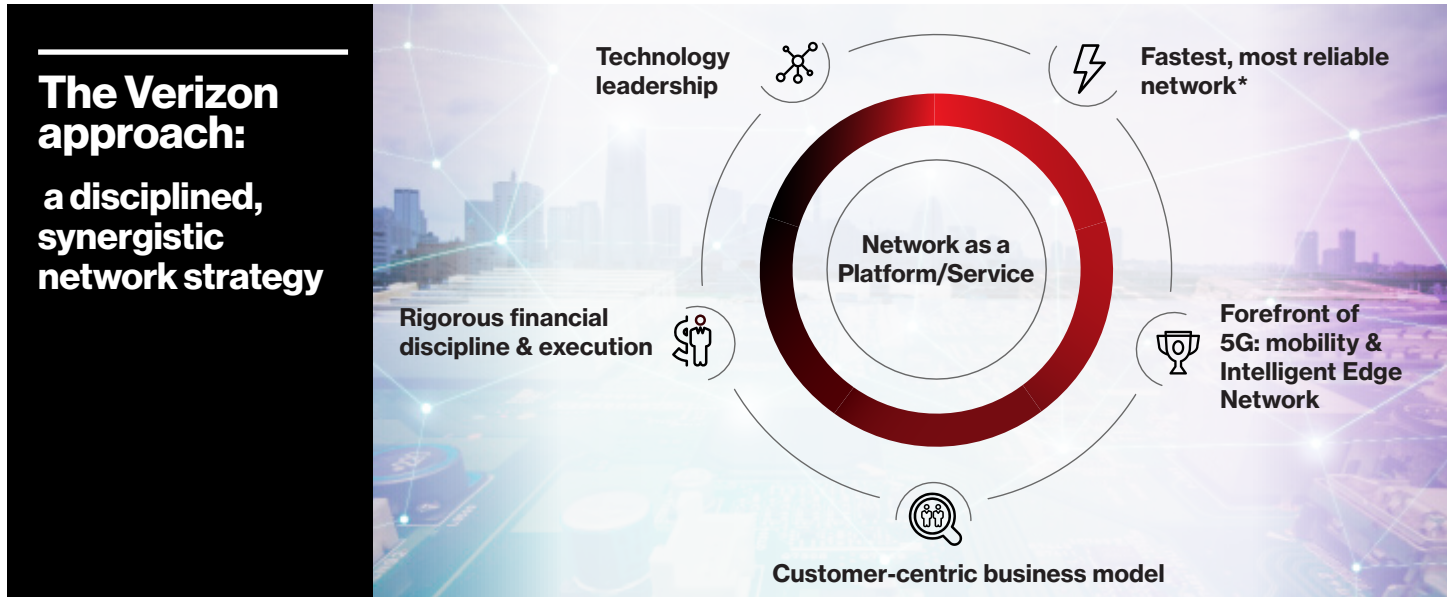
The Verizon approach:

a disciplined, synergistic network strategy

Technology leadership

Fastest, most reliable network*

Network as a Platform/Service

Rigorous financial discipline & execution

Forefront of 5G: mobility & Intelligent Edge Network

Customer-centric business model